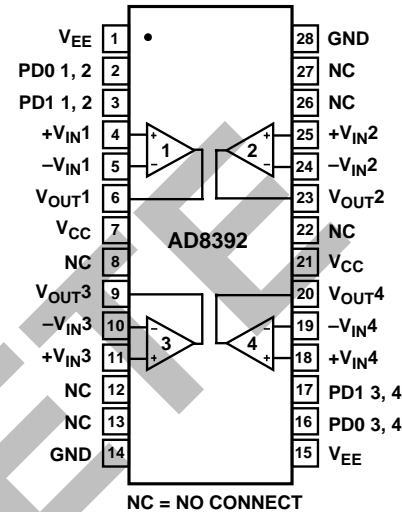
$V_{EE}$ 1
PD0 1, 2 2
PD1 1, 2 3
$+V_{IN}1$ 4
$-V_{IN}1$ 5
$V_{OUT}1$ 6
$V_{CC}$ 7
NC 8
$V_{OUT}3$ 9
$-V_{IN}3$ 10
$+V_{IN}3$ 11
NC 12
NC 13
GND 14

28 GND
27 NC
26 NC
25 $+V_{IN}2$
24 $-V_{IN}2$
23 $V_{OUT}2$
22 NC
21 $V_{CC}$
20 $V_{OUT}4$
19 $-V_{IN}4$
18 $+V_{IN}4$
17 PD1 3, 4
16 PD0 3, 4
15 $V_{EE}$

+ 1 −
+ 2 −
− 3 +
− 4 +

AD8392

NC = NO CONNECT